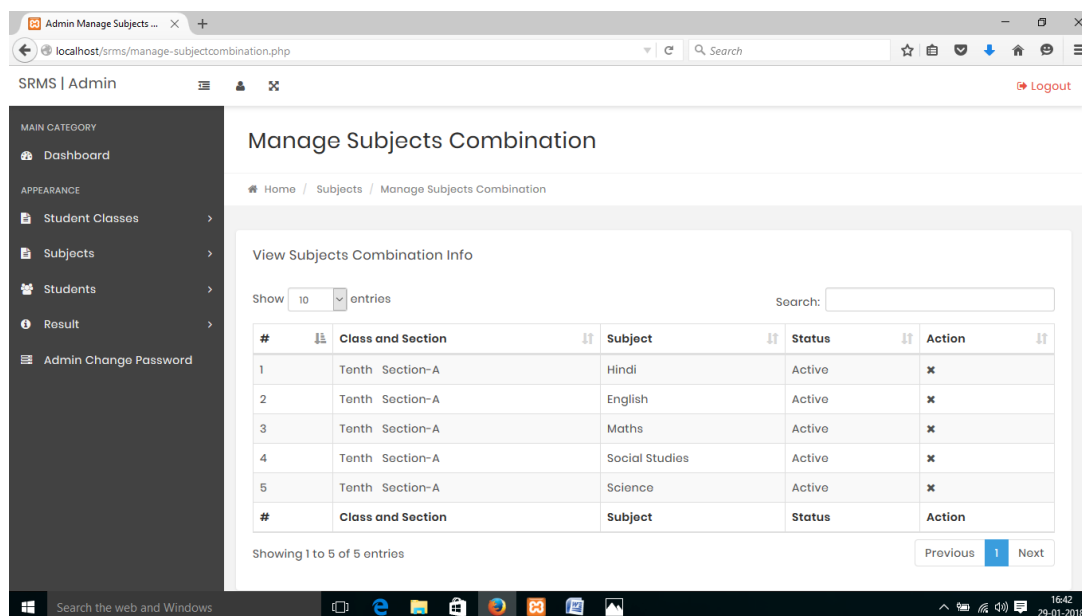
Admin Manage Subjects ...

localhost/srms/manage-subjectcombination.php

Search

SRMS | Admin

Logout

MAIN CATEGORY

Dashboard

APPEARANCE

Student Classes

Subjects

Students

Result

Admin Change Password

Manage Subjects Combination

Home / Subjects / Manage Subjects Combination

View Subjects Combination Info

Show 10 entries

Search:

| # | Class and Section | Subject | Status | Action |
|---|---|---|---|---|
| 1 | Tenth Section-A | Hindi | Active | ✖ |
| 2 | Tenth Section-A | English | Active | ✖ |
| 3 | Tenth Section-A | Maths | Active | ✖ |
| 4 | Tenth Section-A | Social Studies | Active | ✖ |
| 5 | Tenth Section-A | Science | Active | ✖ |
| # | Class and Section | Subject | Status | Action |

Showing 1 to 5 of 5 entries

Previous 1 Next

Search the web and Windows

16:42
29-01-2018